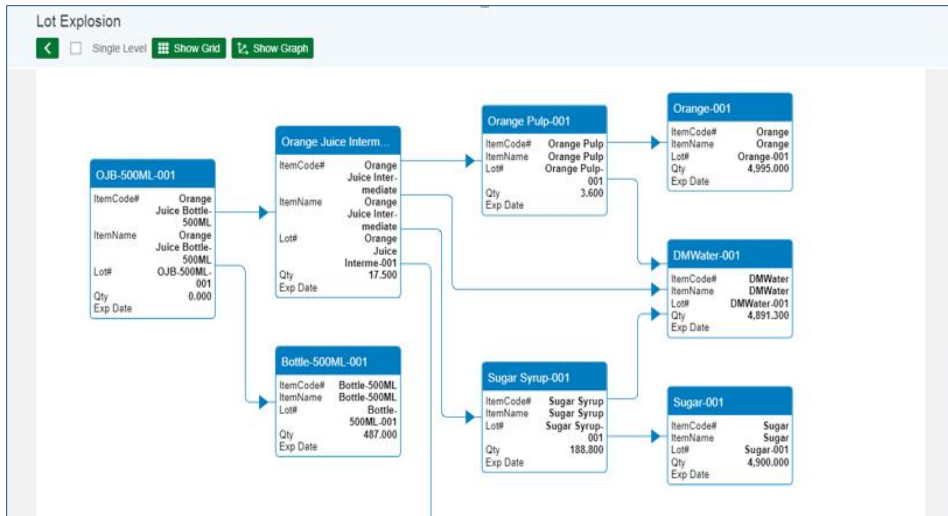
Lot Explosion

Single Level Show Grid Show Graph

OJB-500ML-001
ItemCode# Orange Juice Bottle-500ML
ItemName Orange Juice Bottle-500ML
Lot# OJB-500ML-001
Qty 0.000
Exp Date

Orange Juice Interm...
ItemCode# Orange Juice Intermediate
ItemName Orange Juice Intermediate
Lot# Orange Juice Interme-001
Qty 17.500
Exp Date

Bottle-500ML-001
ItemCode# Bottle-500ML
ItemName Bottle-500ML
Lot# Bottle-500ML-001
Qty 487.000
Exp Date

Orange Pulp-001
ItemCode# Orange Pulp
ItemName Orange Pulp
Lot# Orange Pulp-001
Qty 3.600
Exp Date

Sugar Syrup-001
ItemCode# Sugar Syrup
ItemName Sugar Syrup
Lot# Sugar Syrup-001
Qty 188.800
Exp Date

Orange-001
ItemCode# Orange
ItemName Orange
Lot# Orange-001
Qty 4,995.000
Exp Date

DMWater-001
ItemCode# DMWater
ItemName DMWater
Lot# DMWater-001
Qty 4,891.300
Exp Date

Sugar-001
ItemCode# Sugar
ItemName Sugar
Lot# Sugar-001
Qty 4,900.000
Exp Date